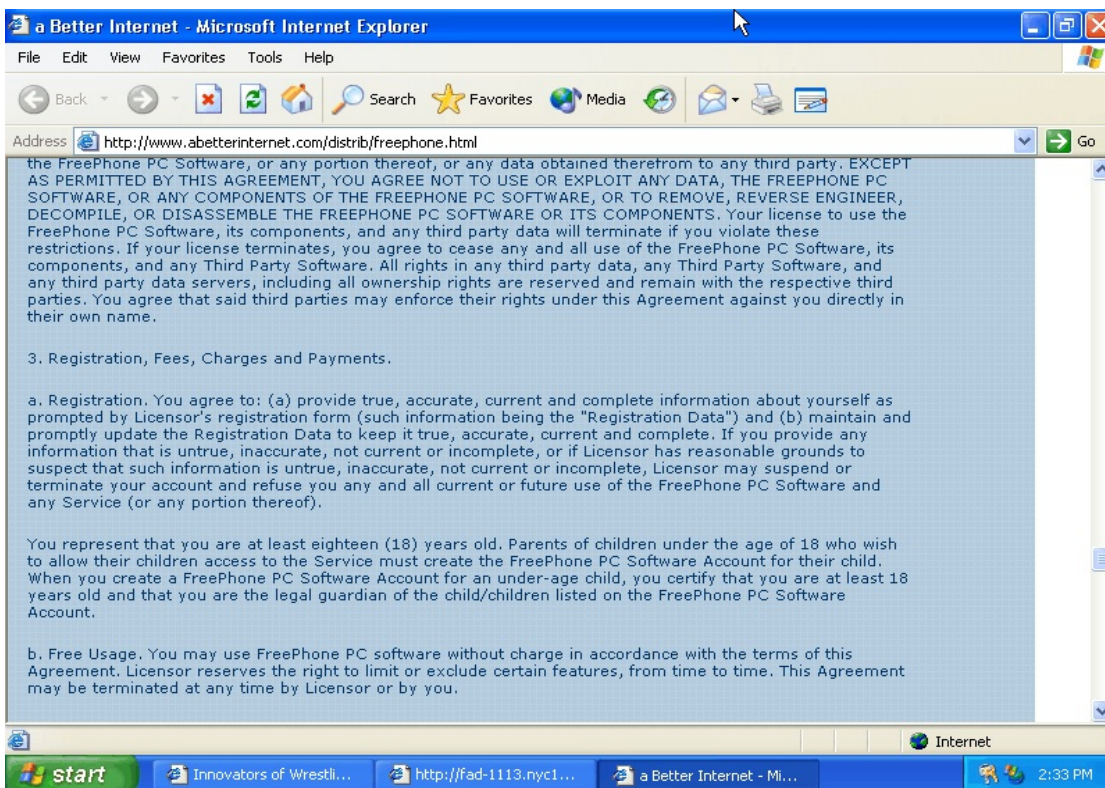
a Better Internet - Microsoft Internet Explorer

File Edit View Favorites Tools Help

Back Search Favorites Media

Address http://www.abetterinternet.com/distrib/freephone.html Go

the FreePhone PC Software, or any portion thereof, or any data obtained therefrom to any third party. EXCEPT AS PERMITTED BY THIS AGREEMENT, YOU AGREE NOT TO USE OR EXPLOIT ANY DATA, THE FREEPHONE PC SOFTWARE, OR ANY COMPONENTS OF THE FREEPHONE PC SOFTWARE, OR TO REMOVE, REVERSE ENGINEER, DECOMPILE, OR DISASSEMBLE THE FREEPHONE PC SOFTWARE OR ITS COMPONENTS. Your license to use the FreePhone PC Software, its components, and any third party data will terminate if you violate these restrictions. If your license terminates, you agree to cease any and all use of the FreePhone PC Software, its components, and any Third Party Software. All rights in any third party data, any Third Party Software, and any third party data servers, including all ownership rights are reserved and remain with the respective third parties. You agree that said third parties may enforce their rights under this Agreement against you directly in their own name.

3. Registration, Fees, Charges and Payments.

a. Registration. You agree to: (a) provide true, accurate, current and complete information about yourself as prompted by Licensor's registration form (such information being the "Registration Data") and (b) maintain and promptly update the Registration Data to keep it true, accurate, current and complete. If you provide any information that is untrue, inaccurate, not current or incomplete, or if Licensor has reasonable grounds to suspect that such information is untrue, inaccurate, not current or incomplete, Licensor may suspend or terminate your account and refuse you any and all current or future use of the FreePhone PC Software and any Service (or any portion thereof).

You represent that you are at least eighteen (18) years old. Parents of children under the age of 18 who wish to allow their children access to the Service must create the FreePhone PC Software Account for their child. When you create a FreePhone PC Software Account for an under-age child, you certify that you are at least 18 years old and that you are the legal guardian of the child/children listed on the FreePhone PC Software Account.

b. Free Usage. You may use FreePhone PC software without charge in accordance with the terms of this Agreement. Licensor reserves the right to limit or exclude certain features, from time to time. This Agreement may be terminated at any time by Licensor or by you.

Internet

start Innovators of Wrestli... http://fad-1113.nyc1... a Better Internet - Mi... 2:33 PM